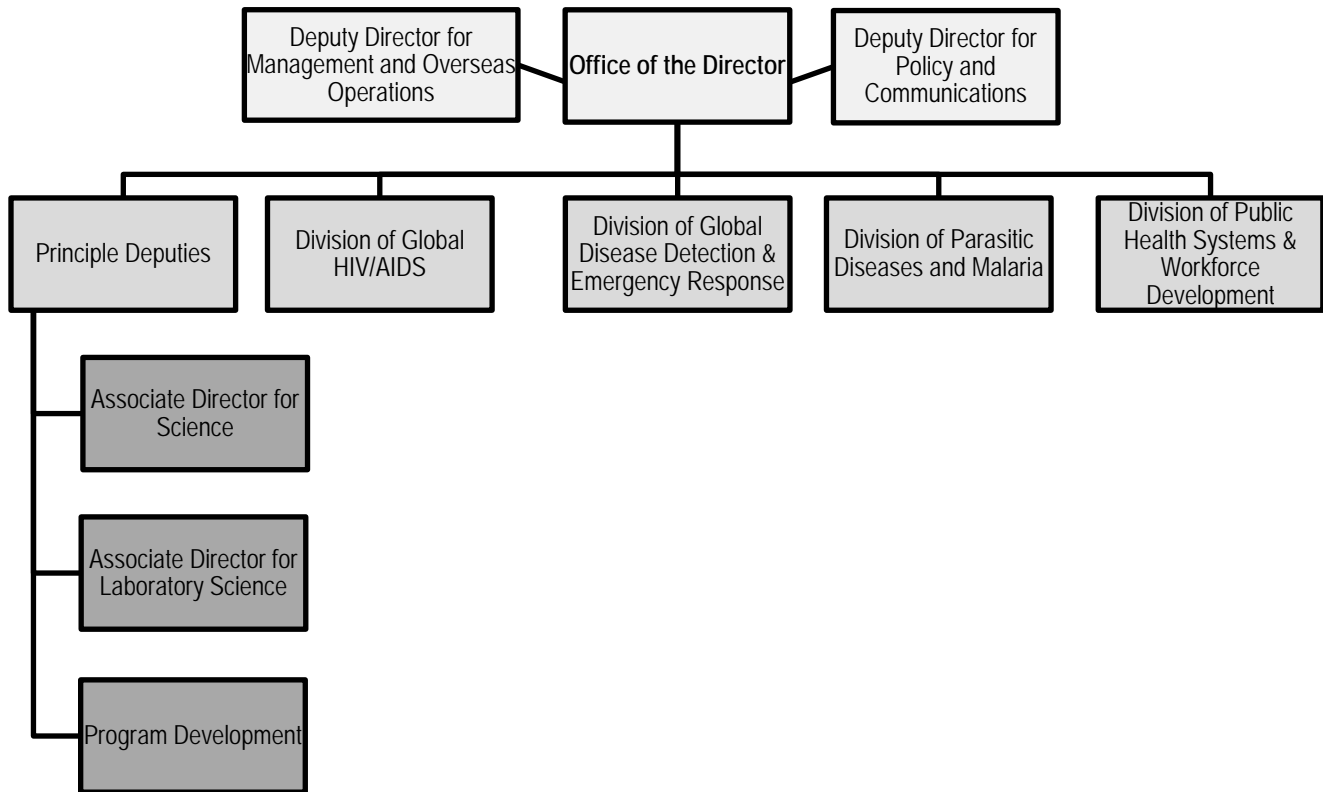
Deputy Director for Management and Overseas Operations

Office of the Director

Deputy Director for Policy and Communications

Principle Deputies

Division of Global HIV/AIDS

Division of Global Disease Detection & Emergency Response

Division of Parasitic Diseases and Malaria

Division of Public Health Systems & Workforce Development

Associate Director for Science

Associate Director for Laboratory Science

Program Development